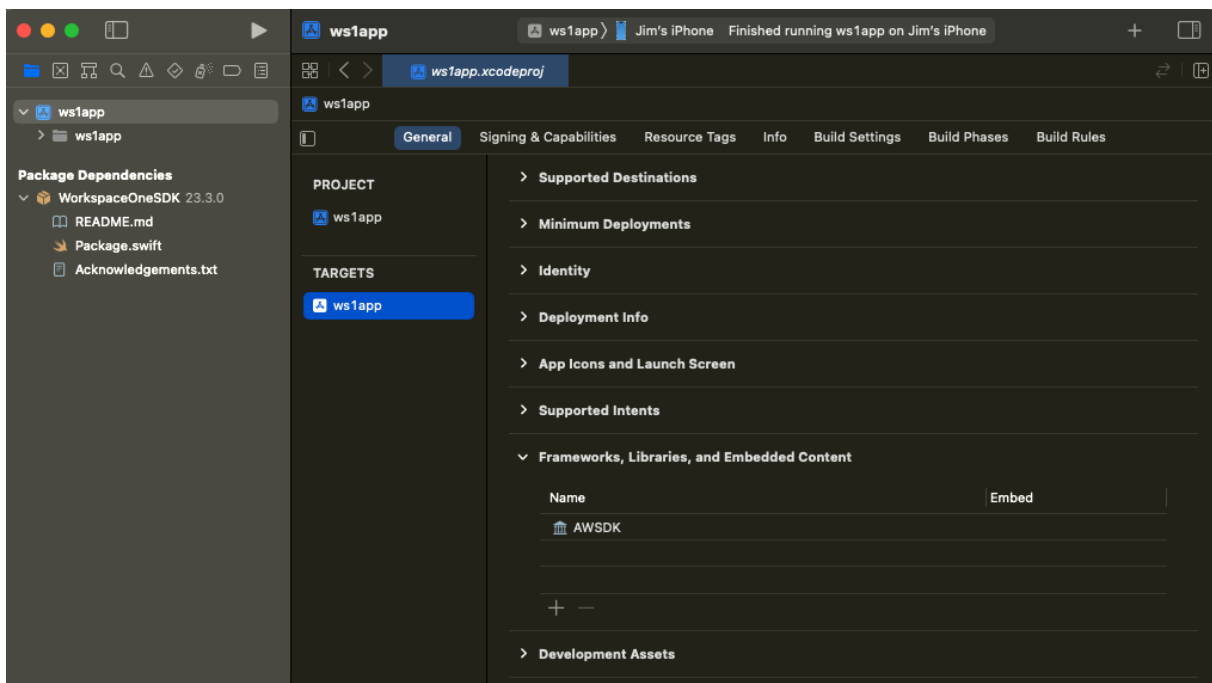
ws1app

ws1app 〉 Jim's iPhone Finished running ws1app on Jim's iPhone

+

ws1app.xcodeproj

ws1app
ws1app

Package Dependencies
WorkspaceOneSDK 23.3.0
README.md
Package.swift
Acknowledgements.txt

ws1app

General Signing & Capabilities Resource Tags Info Build Settings Build Phases Build Rules

PROJECT
ws1app

TARGETS
ws1app

Supported Destinations

Minimum Deployments

Identity

Deployment Info

App Icons and Launch Screen

Supported Intents

Frameworks, Libraries, and Embedded Content

| Name | Embed |
|---|---|
| AWSDK | |

+ −

Development Assets